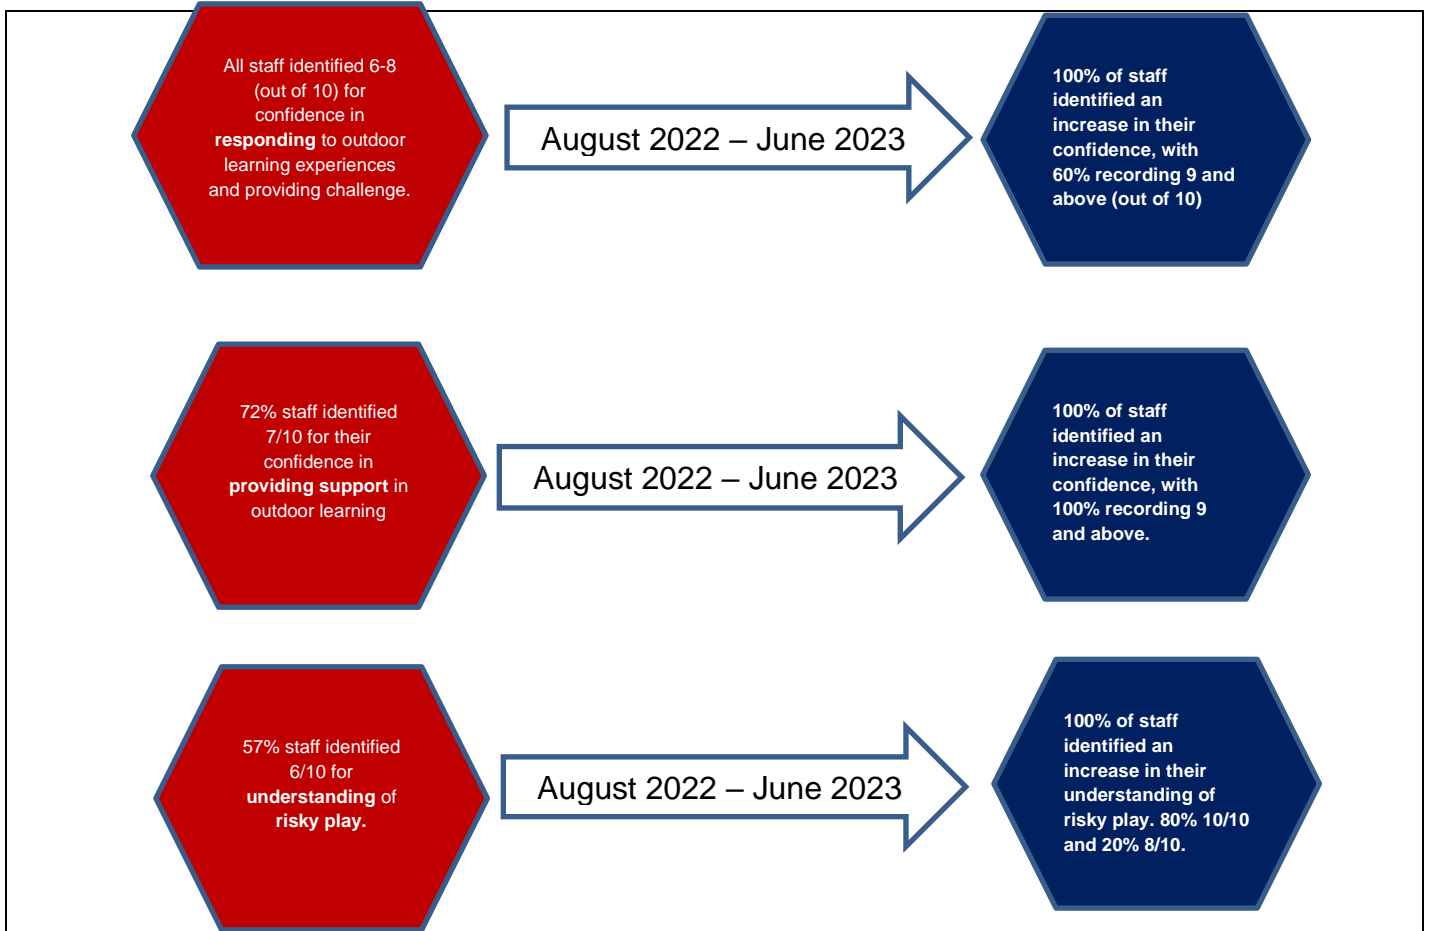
All staff identified 6-8 (out of 10) for confidence in **responding** to outdoor learning experiences and providing challenge.

August 2022 – June 2023

100% of staff identified an increase in their confidence, with 60% recording 9 and above (out of 10)

72% staff identified 7/10 for their confidence in **providing support** in outdoor learning

August 2022 – June 2023

100% of staff identified an increase in their confidence, with 100% recording 9 and above.

57% staff identified 6/10 for **understanding** of **risky play.**

August 2022 – June 2023

100% of staff identified an increase in their understanding of risky play. 80% 10/10 and 20% 8/10.